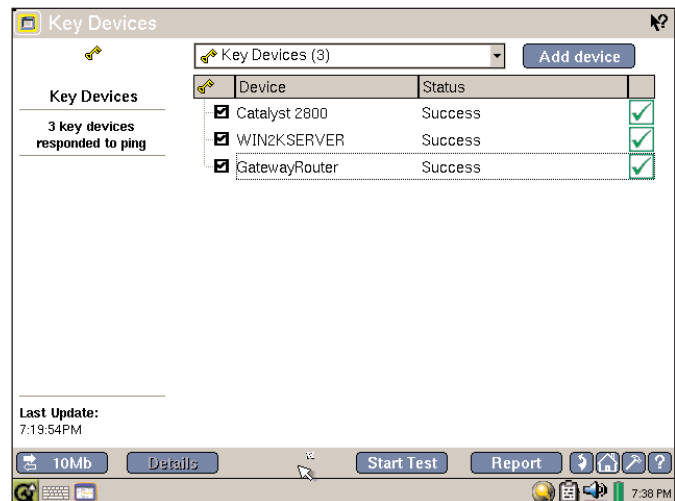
Key Devices

Key Devices

3 key devices responded to ping

Key Devices (3)

Add device

| | Device | Status | |
|---|---|---|---|
| | Catalyst 2800 | Success | |
| | WIN2KSERVER | Success | |
| | GatewayRouter | Success | |

Last Update:
7:19:54PM

10Mb

Details

Start Test

Report

?

7:38 PM